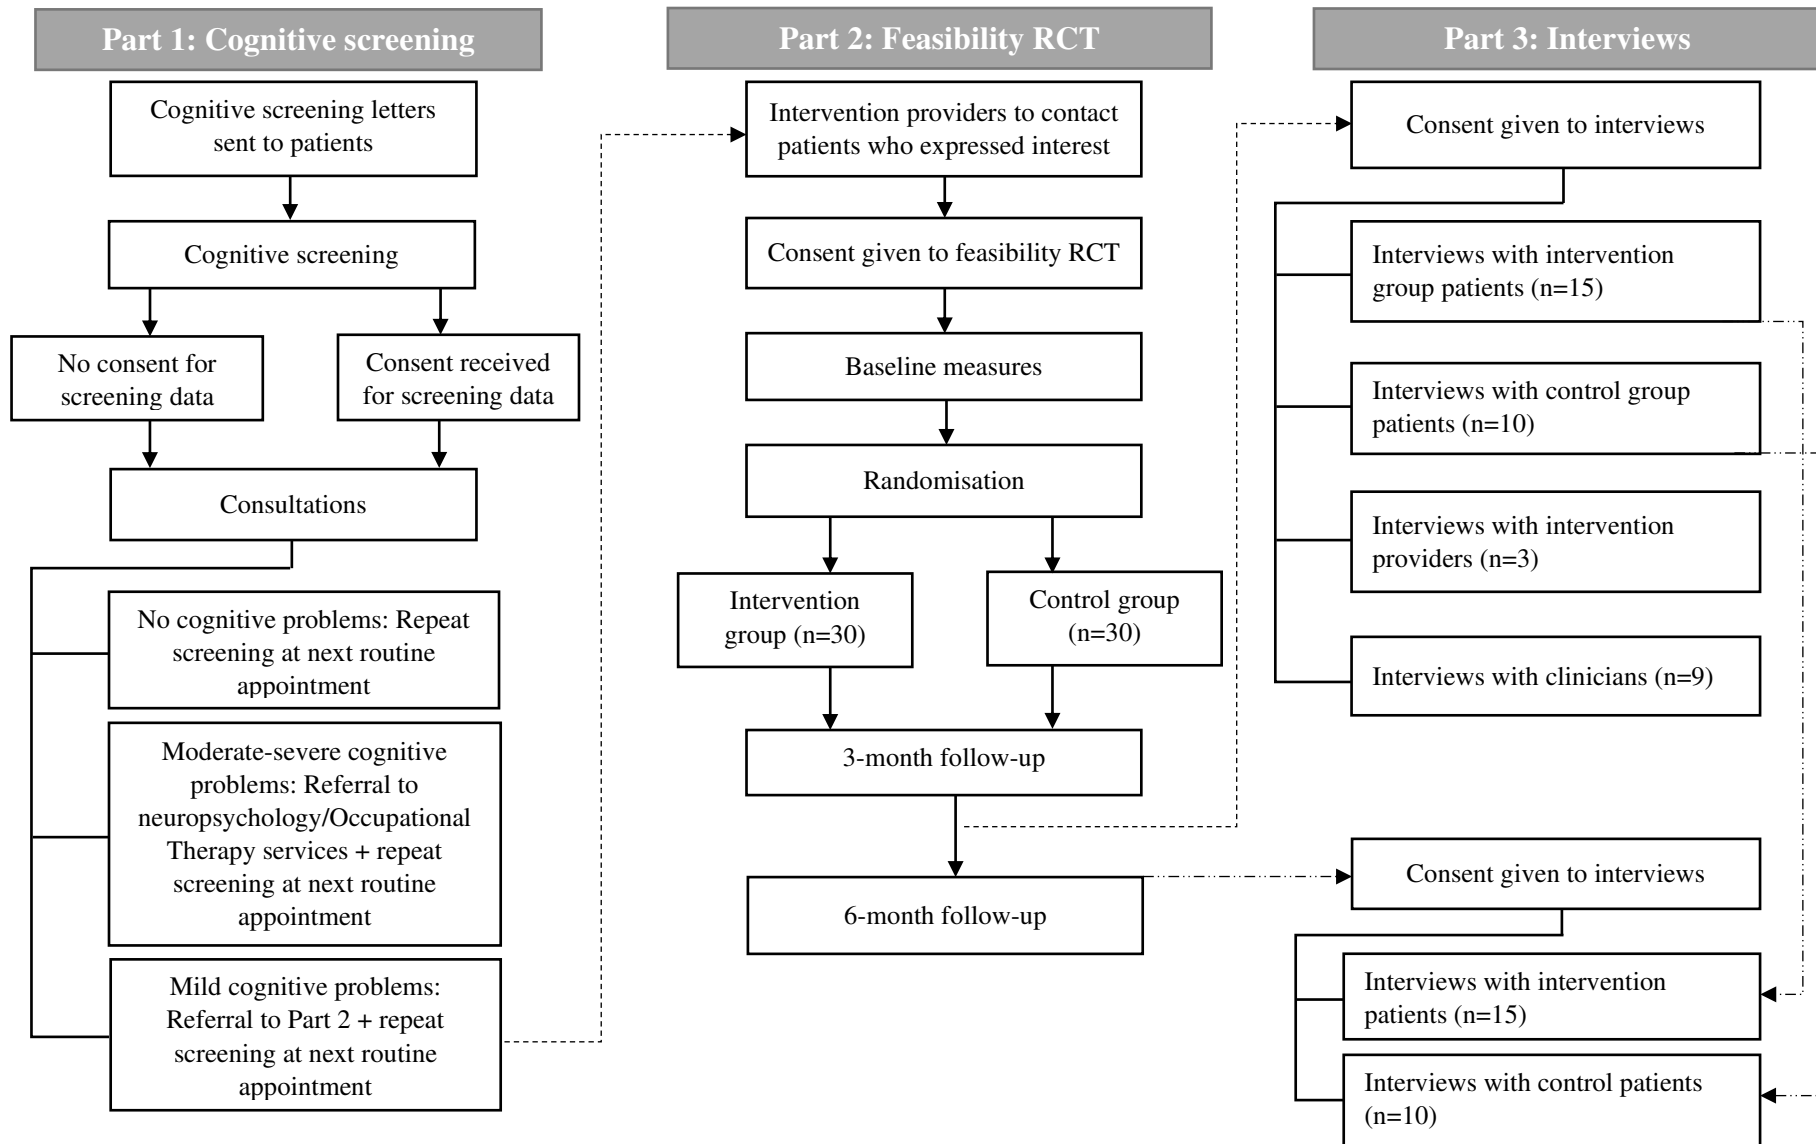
Part 1: Cognitive screening

Cognitive screening letters sent to patients

Cognitive screening

No consent for screening data

Consent received for screening data

Consultations

No cognitive problems: Repeat screening at next routine appointment

Moderate-severe cognitive problems: Referral to neuropsychology/Occupational Therapy services + repeat screening at next routine appointment

Mild cognitive problems: Referral to Part 2 + repeat screening at next routine appointment

Part 2: Feasibility RCT

Intervention providers to contact patients who expressed interest

Consent given to feasibility RCT

Baseline measures

Randomisation

Intervention group (n=30)

Control group (n=30)

3-month follow-up

6-month follow-up

Part 3: Interviews

Consent given to interviews

Interviews with intervention group patients (n=15)

Interviews with control group patients (n=10)

Interviews with intervention providers (n=3)

Interviews with clinicians (n=9)

Consent given to interviews

Interviews with intervention patients (n=15)

Interviews with control patients (n=10)